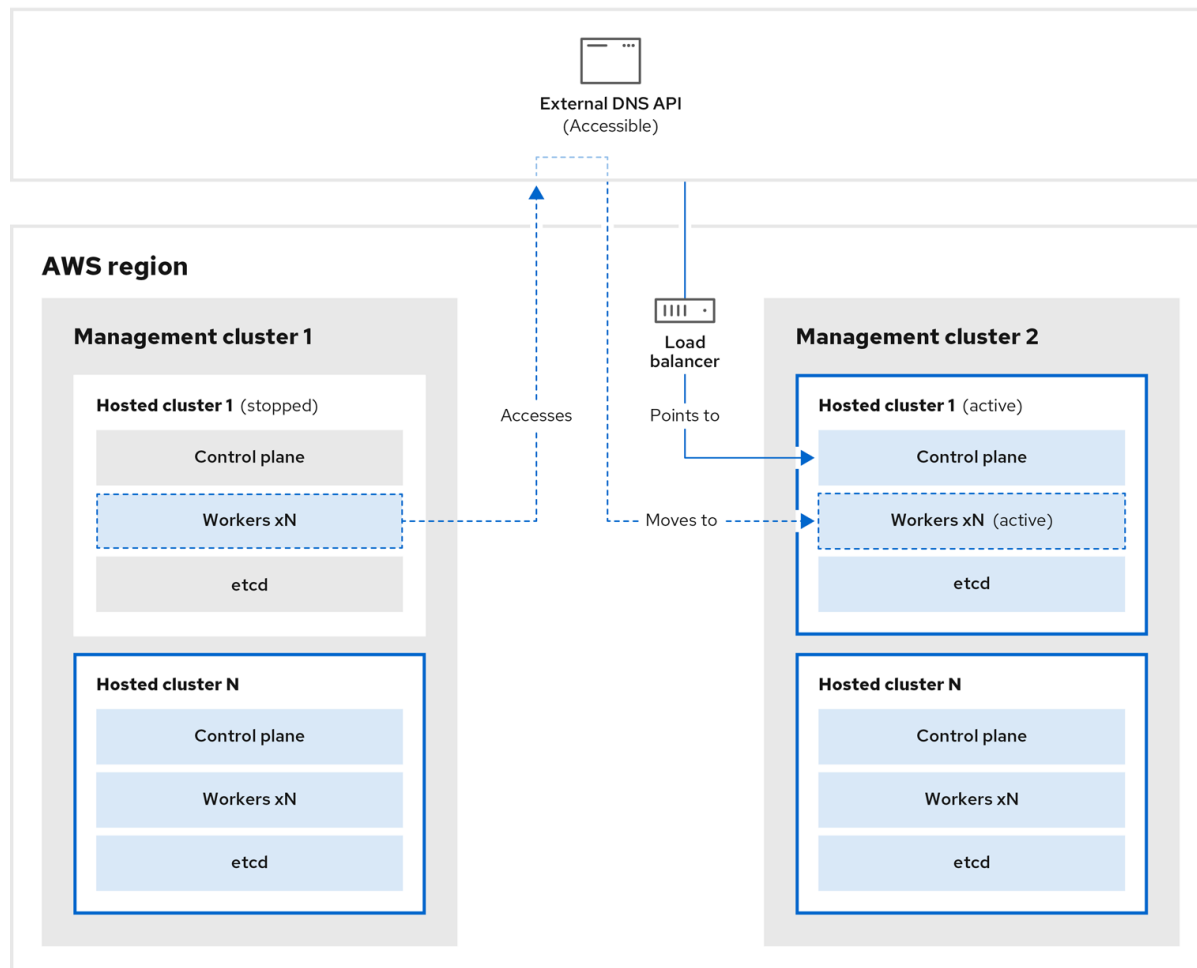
External DNS API
(Accessible)

AWS region

Management cluster 1

Hosted cluster 1 (stopped)

Control plane

Workers xN

etcd

Hosted cluster N

Control plane

Workers xN

etcd

Accesses

Load balancer

Points to

Moves to

Management cluster 2

Hosted cluster 1 (active)

Control plane

Workers xN (active)

etcd

Hosted cluster N

Control plane

Workers xN

etcd